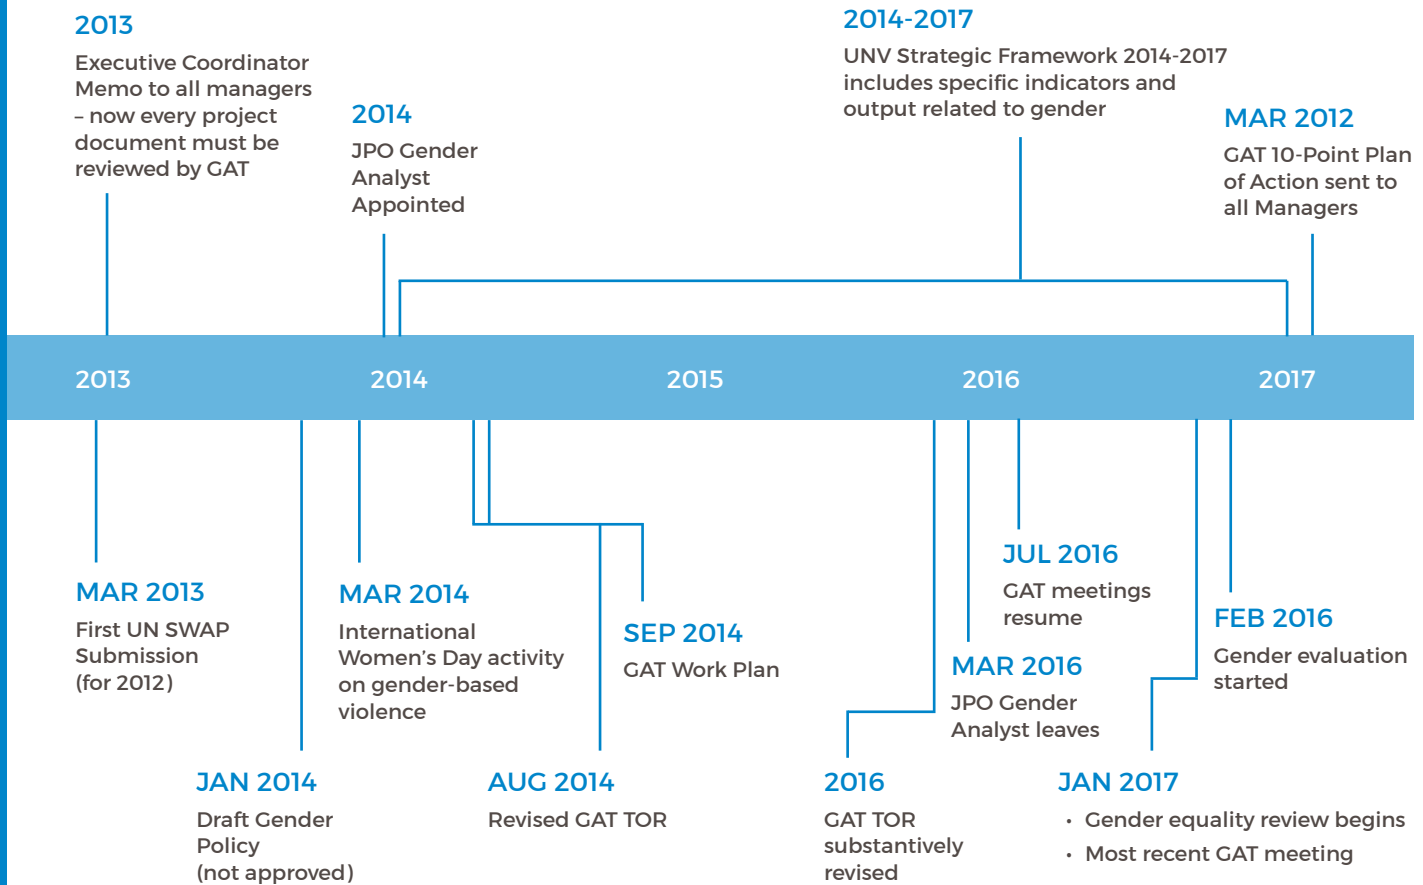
2013
Executive Coordinator Memo to all managers – now every project document must be reviewed by GAT

2014
JPO Gender Analyst Appointed

2014-2017
UNV Strategic Framework 2014-2017 includes specific indicators and output related to gender

MAR 2012
GAT 10-Point Plan of Action sent to all Managers

2013
2014
2015
2016
2017

MAR 2013
First UN SWAP Submission (for 2012)

JAN 2014
Draft Gender Policy (not approved)

MAR 2014
International Women's Day activity on gender-based violence

AUG 2014
Revised GAT TOR

SEP 2014
GAT Work Plan

2016
GAT TOR substantively revised

MAR 2016
JPO Gender Analyst leaves

JUL 2016
GAT meetings resume

JAN 2017
• Gender equality review begins
• Most recent GAT meeting

FEB 2016
Gender evaluation started